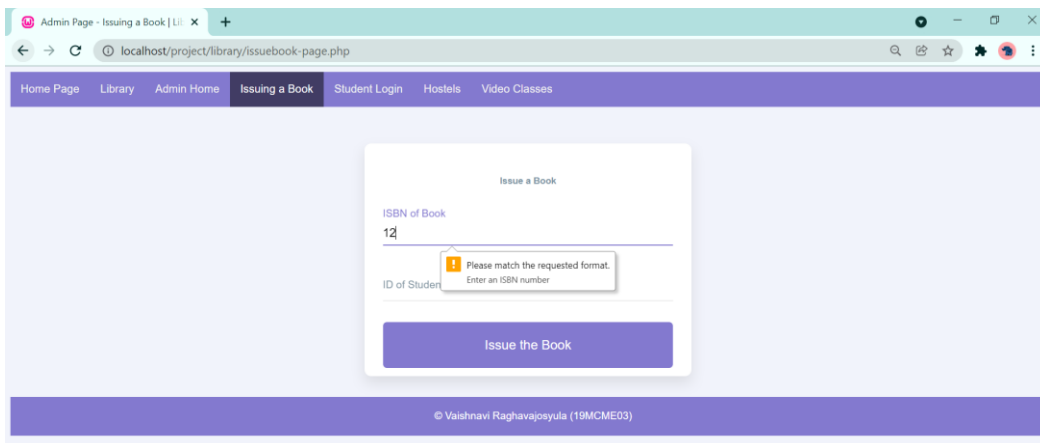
Admin Page - Issuing a Book | Li

localhost/project/library/issuebook-page.php

Home Page Library Admin Home Issuing a Book Student Login Hostels Video Classes

Issue a Book

ISBN of Book

12

Please match the requested format.
Enter an ISBN number

ID of Studen

Issue the Book

© Vaishnavi Raghavajosyula (19MCME03)